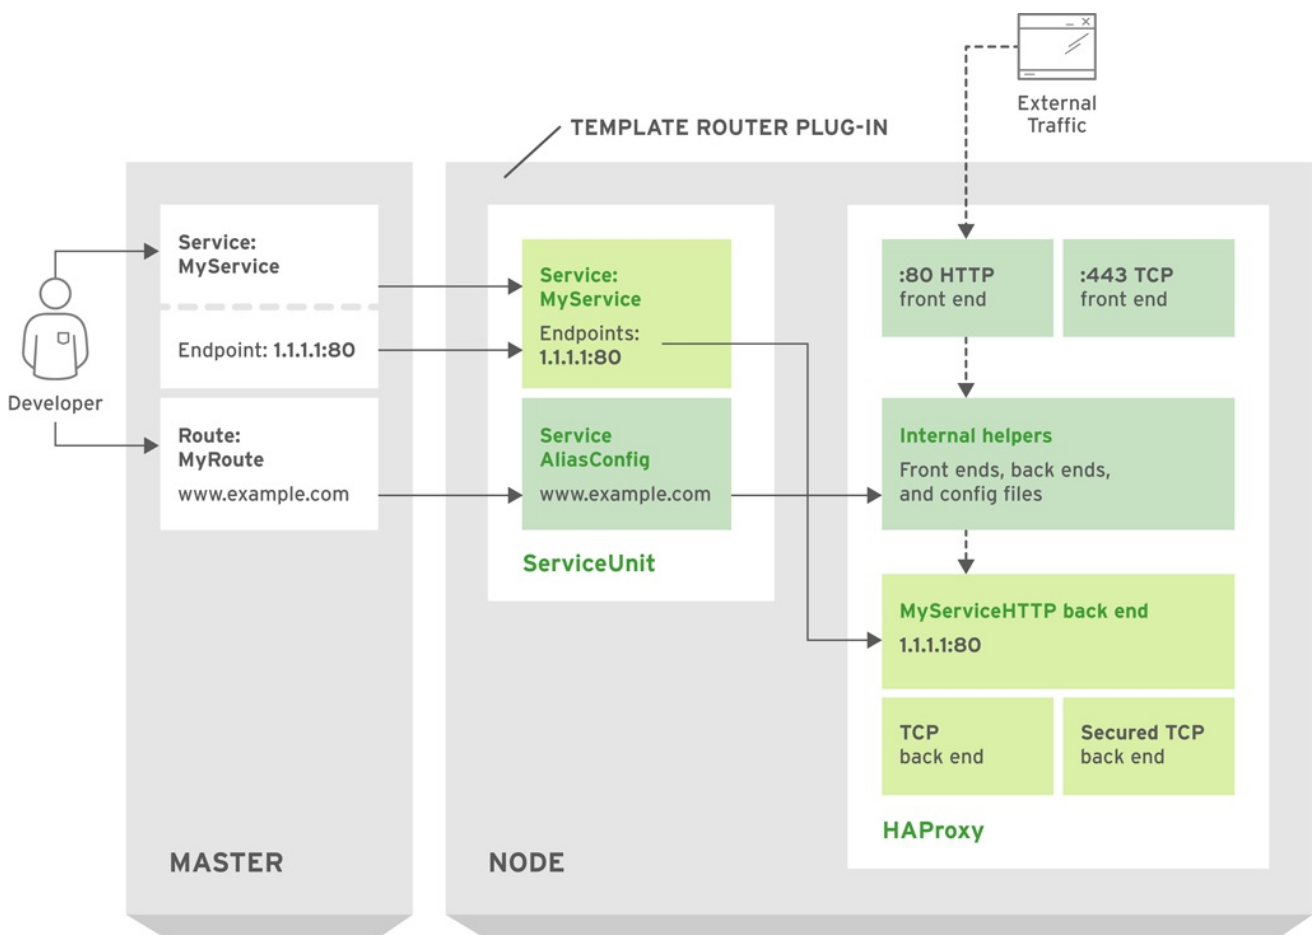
External Traffic

TEMPLATE ROUTER PLUG-IN

Developer

Service:
MyService

Endpoint: 1.1.1.1:80

Route:
MyRoute
www.example.com

MASTER

Service:
MyService
Endpoints:
1.1.1.1:80

Service
AliasConfig
www.example.com

ServiceUnit

:80 HTTP
front end

:443 TCP
front end

Internal helpers
Front ends, back ends, and config files

MyServiceHTTP back end
1.1.1.1:80

TCP
back end

Secured TCP
back end

HAProxy

NODE